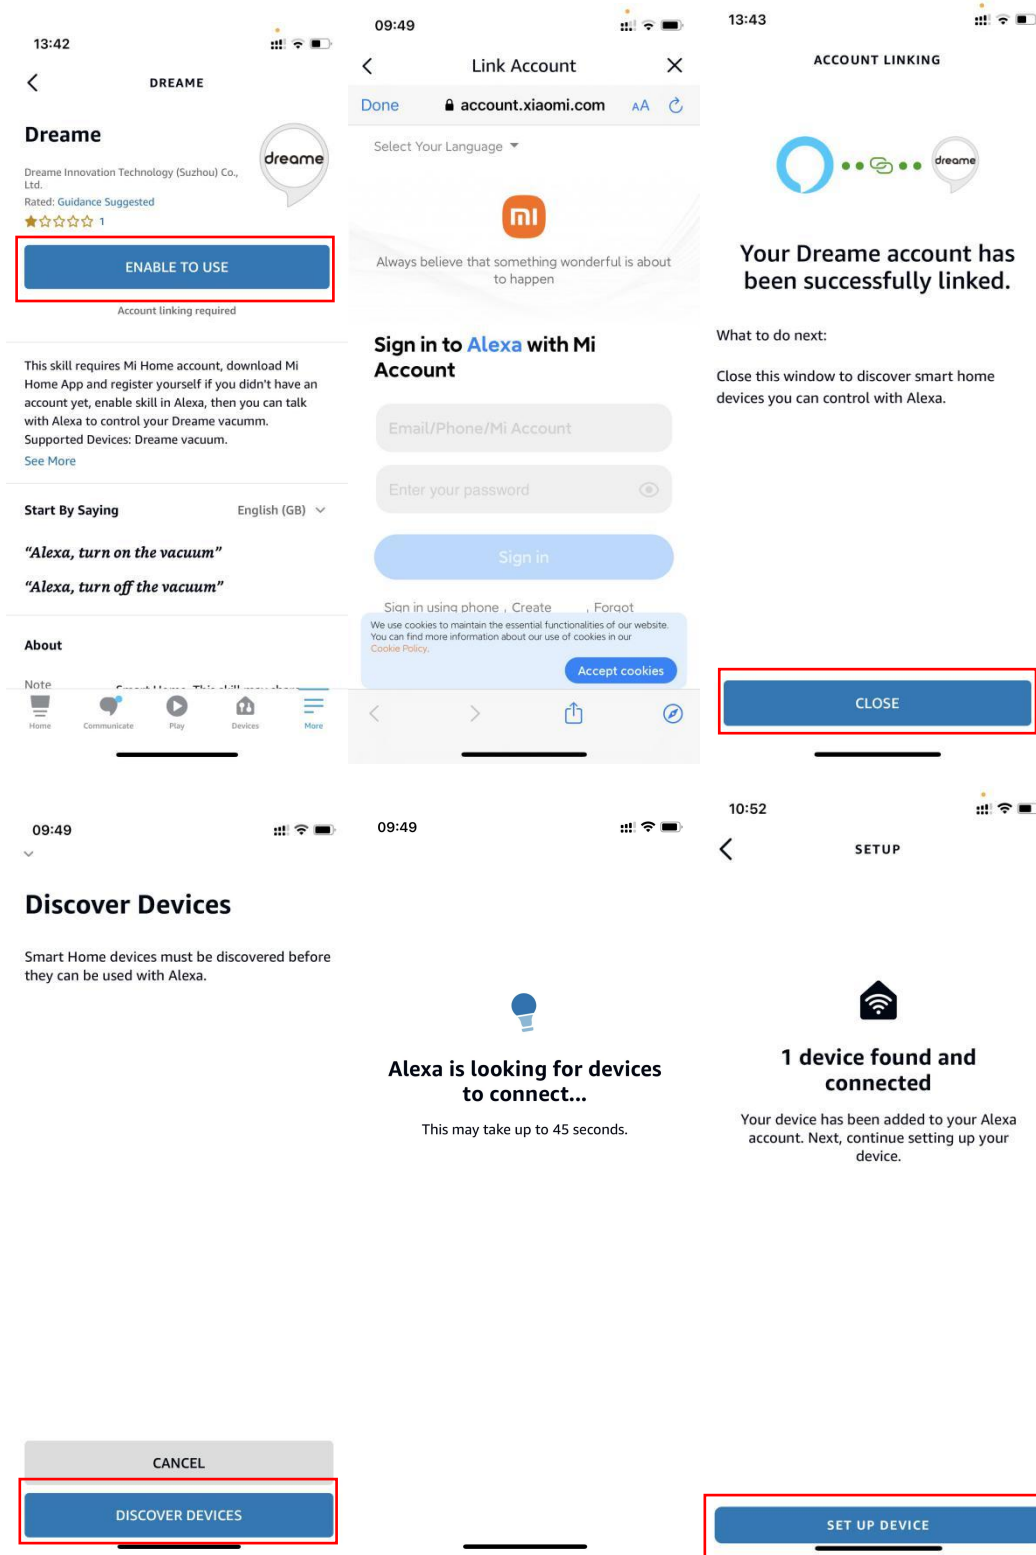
13:42

DREAME

Dreame

dreame

Dreame Innovation Technology (Suzhou) Co., Ltd.

Rated: Guidance Suggested

1

ENABLE TO USE

Account linking required

This skill requires Mi Home account, download Mi Home App and register yourself if you didn't have an account yet, enable skill in Alexa, then you can talk with Alexa to control your Dreame vacumm. Supported Devices: Dreame vacuum.

See More

Start By Saying

English (GB)

"Alexa, turn on the vacuum"

"Alexa, turn off the vacuum"

About

Note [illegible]

Home Communicate Play Devices More

09:49

Link Account

Done account.xiaomi.com AA

Select Your Language

mi

Always believe that something wonderful is about to happen

Sign in to Alexa with Mi Account

Email/Phone/Mi Account

Enter your password

Sign in

Sign in using phone , Create , Forgot

We use cookies to maintain the essential functionalities of our website. You can find more information about our use of cookies in our Cookie Policy.

Accept cookies

13:43

ACCOUNT LINKING

dreame

Your Dreame account has been successfully linked.

What to do next:

Close this window to discover smart home devices you can control with Alexa.

CLOSE

09:49

Discover Devices

Smart Home devices must be discovered before they can be used with Alexa.

CANCEL

DISCOVER DEVICES

09:49

Alexa is looking for devices to connect...

This may take up to 45 seconds.

10:52

SETUP

1 device found and connected

Your device has been added to your Alexa account. Next, continue setting up your device.

SET UP DEVICE